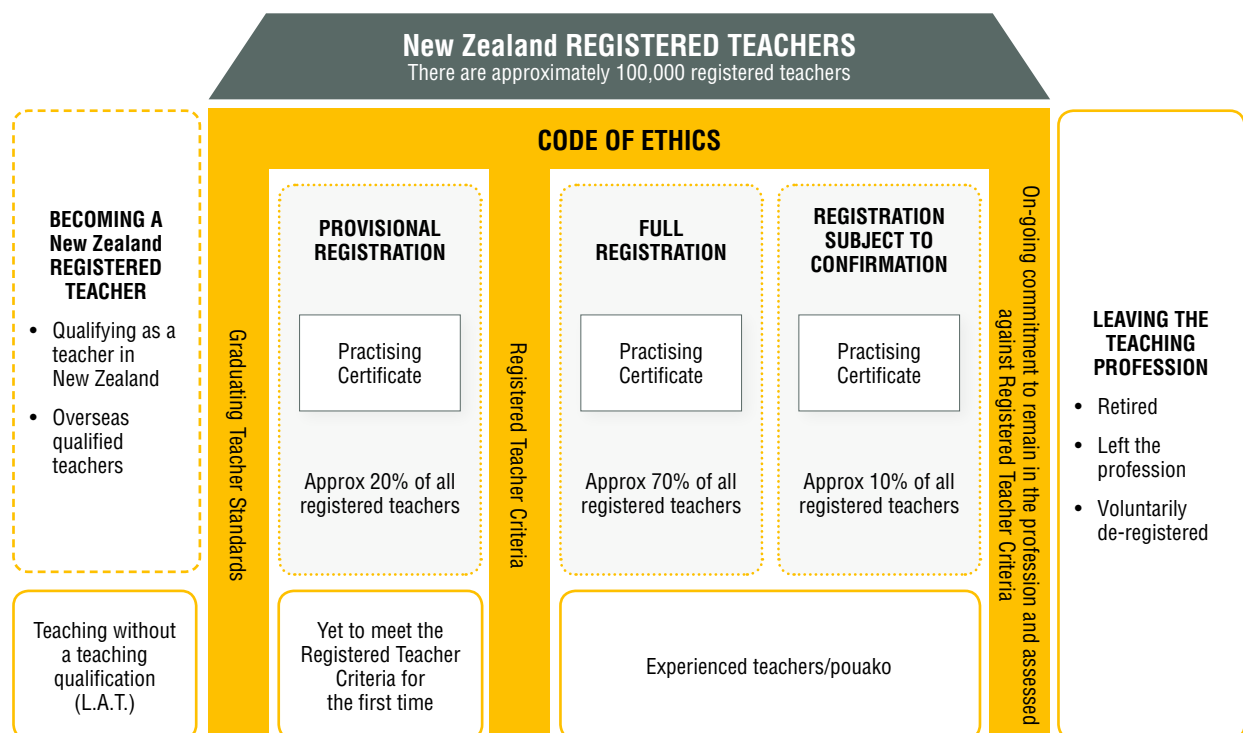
New Zealand REGISTERED TEACHERS
There are approximately 100,000 registered teachers

CODE OF ETHICS

BECOMING A New Zealand REGISTERED TEACHER
• Qualifying as a teacher in New Zealand
• Overseas qualified teachers

Teaching without a teaching qualification (L.A.T.)

Graduating Teacher Standards

PROVISIONAL REGISTRATION

Practising Certificate

Approx 20% of all registered teachers

Yet to meet the Registered Teacher Criteria for the first time

Registered Teacher Criteria

FULL REGISTRATION

Practising Certificate

Approx 70% of all registered teachers

REGISTRATION SUBJECT TO CONFIRMATION

Practising Certificate

Approx 10% of all registered teachers

Experienced teachers/pouako

On-going commitment to remain in the profession and assessed against Registered Teacher Criteria

LEAVING THE TEACHING PROFESSION
• Retired
• Left the profession
• Voluntarily de-registered